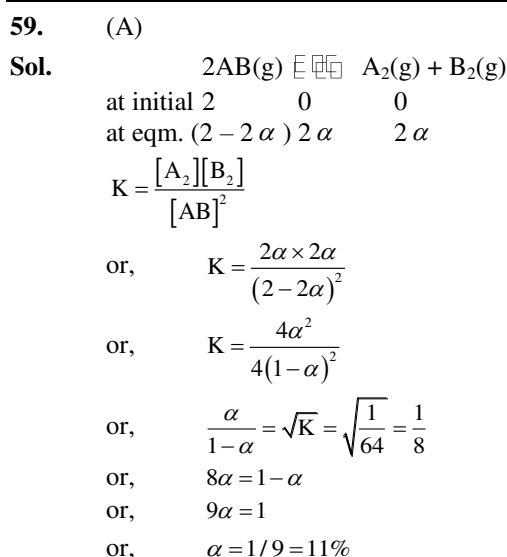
**59.** (A)

**Sol.** $2AB(g) \rightleftharpoons A_2(g) + B_2(g)$

at initial 2 0 0

at eqm. $(2 - 2\alpha)$ $2\alpha$ $2\alpha$

$K = \frac{[A_2][B_2]}{[AB]^2}$

or, $K = \frac{2\alpha \times 2\alpha}{(2-2\alpha)^2}$

or, $K = \frac{4\alpha^2}{4(1-\alpha)^2}$

or, $\frac{\alpha}{1-\alpha} = \sqrt{K} = \sqrt{\frac{1}{64}} = \frac{1}{8}$

or, $8\alpha = 1 - \alpha$

or, $9\alpha = 1$

or, $\alpha = 1/9 = 11\%$